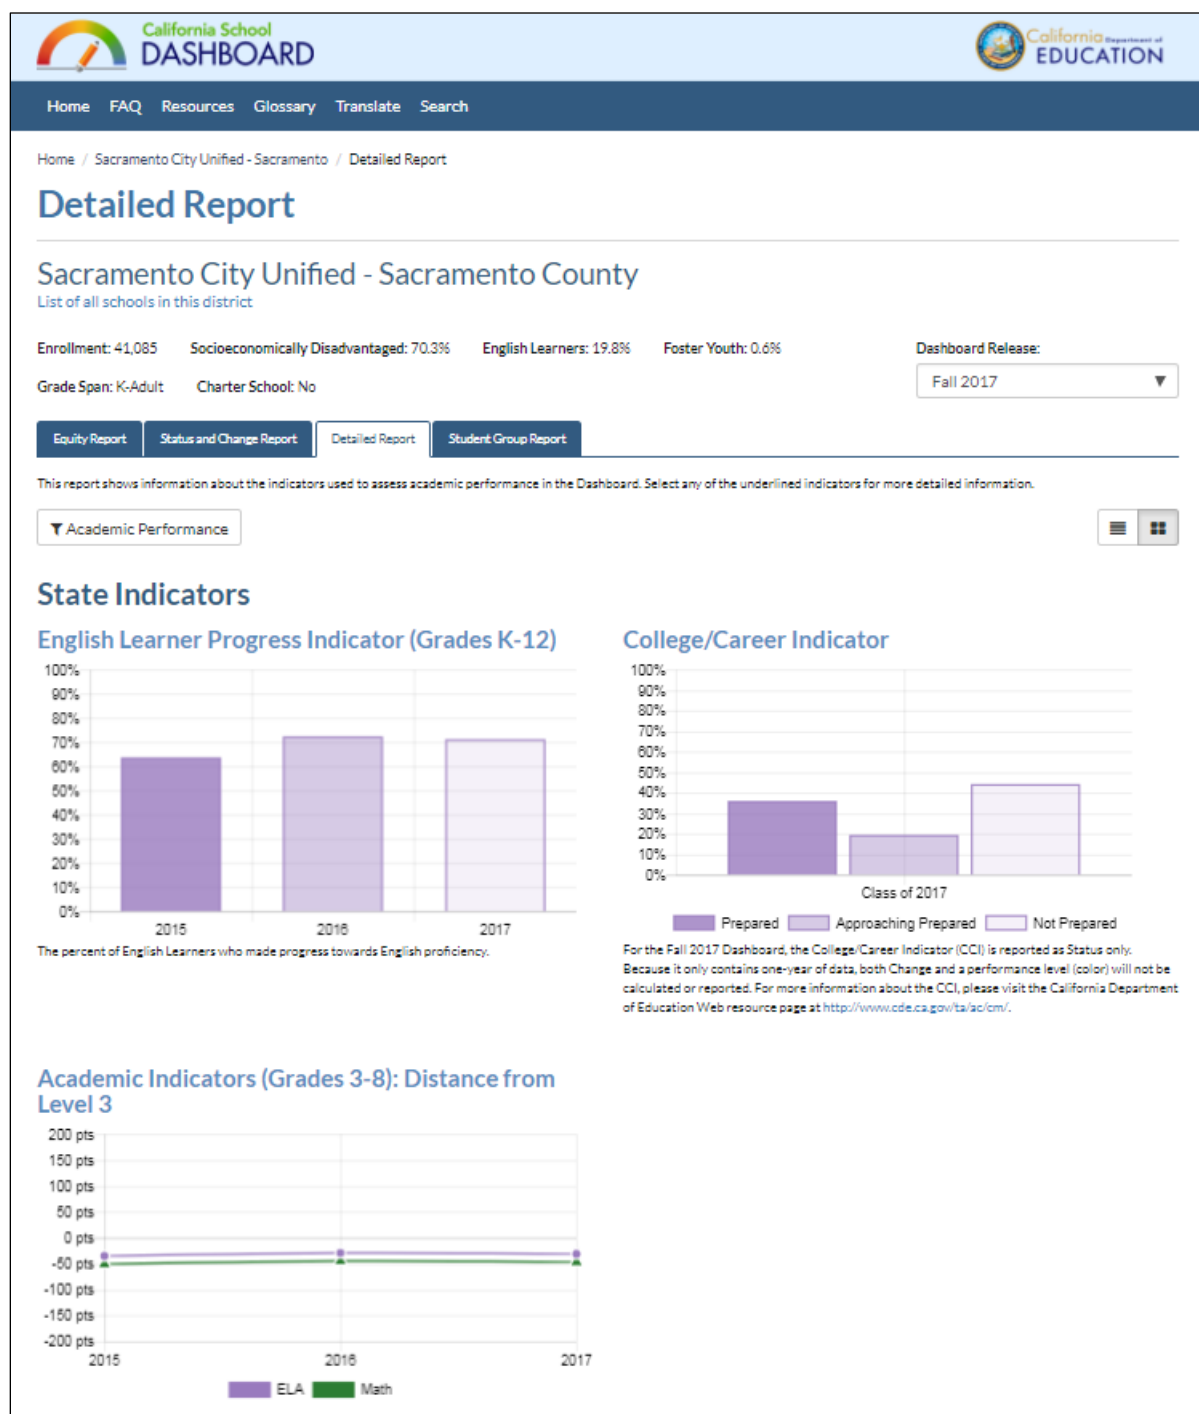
California School DASHBOARD

California Department of EDUCATION

Home FAQ Resources Glossary Translate Search

Home / Sacramento City Unified - Sacramento / Detailed Report

Detailed Report

Sacramento City Unified - Sacramento County
List of all schools in this district

Enrollment: 41,085 Socioeconomically Disadvantaged: 70.3% English Learners: 19.8% Foster Youth: 0.6%

Grade Span: K-Adult Charter School: No

Dashboard Release:
Fall 2017

Equity Report Status and Change Report Detailed Report Student Group Report

This report shows information about the indicators used to assess academic performance in the Dashboard. Select any of the underlined indicators for more detailed information.

Academic Performance

State Indicators

English Learner Progress Indicator (Grades K-12)

100%
90%
80%
70%
60%
50%
40%
30%
20%
10%
0%
2015 2016 2017

The percent of English Learners who made progress towards English proficiency.

College/Career Indicator

100%
90%
80%
70%
60%
50%
40%
30%
20%
10%
0%
Class of 2017

Prepared Approaching Prepared Not Prepared

For the Fall 2017 Dashboard, the College/Career Indicator (CCI) is reported as Status only. Because it only contains one-year of data, both Change and a performance level (color) will not be calculated or reported. For more information about the CCI, please visit the California Department of Education Web resource page at http://www.cde.ca.gov/ta/ac/cm/.

Academic Indicators (Grades 3-8): Distance from Level 3

200 pts
150 pts
100 pts
50 pts
0 pts
-50 pts
-100 pts
-150 pts
-200 pts
2015 2016 2017

ELA Math